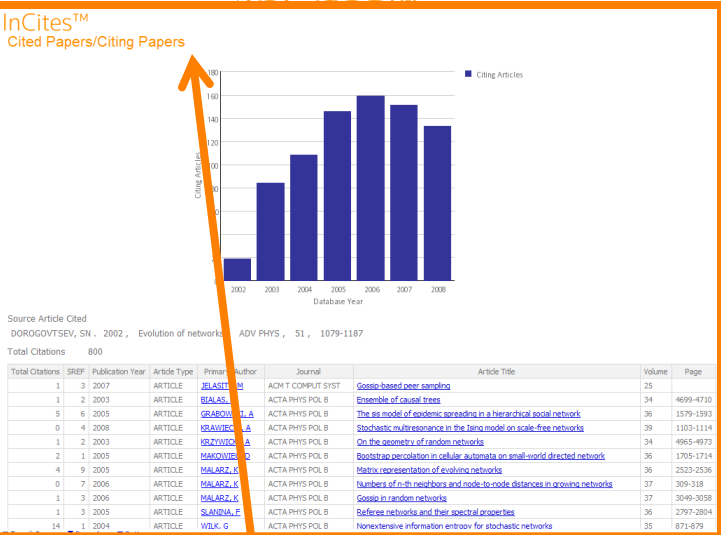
InCites™
Cited Papers/Citing Papers

Citing Articles

Citing Articles
180
160
140
120
100
80
60
40
20
0
2002 2003 2004 2005 2006 2007 2008
Database Year

Source Article Cited
DOROGOVTSEV, SN . 2002 , Evolution of networks , ADV PHYS , 51 , 1079-1187

Total Citations 800

| Total Citations | SREF | Publication Year | Article Type | Primary Author | Journal | Article Title | Volume | Page |
|---|---|---|---|---|---|---|---|---|
| 1 | 3 | 2007 | ARTICLE | JELASITY, M | ACM T COMPUT SYST | Gossip-based peer sampling | 25 | |
| 1 | 2 | 2003 | ARTICLE | BIALAS, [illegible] | ACTA PHYS POL B | Ensemble of causal trees | 34 | 4699-4710 |
| 5 | 6 | 2005 | ARTICLE | GRABOWSKI, A | ACTA PHYS POL B | The sis model of epidemic spreading in a hierarchical social network | 36 | 1579-1593 |
| 0 | 4 | 2008 | ARTICLE | KRAWIECKI, A | ACTA PHYS POL B | Stochastic multiresonance in the Ising model on scale-free networks | 39 | 1103-1114 |
| 1 | 2 | 2003 | ARTICLE | KRZYWICKI, A | ACTA PHYS POL B | On the geometry of random networks | 34 | 4965-4973 |
| 2 | 1 | 2005 | ARTICLE | MAKOWIEC, D | ACTA PHYS POL B | Bootstrap percolation in cellular automata on small-world directed network | 36 | 1705-1714 |
| 4 | 9 | 2005 | ARTICLE | MALARZ, K | ACTA PHYS POL B | Matrix representation of evolving networks | 36 | 2523-2536 |
| 0 | 7 | 2006 | ARTICLE | MALARZ, K | ACTA PHYS POL B | Numbers of n-th neighbors and node-to-node distances in growing networks | 37 | 309-318 |
| 1 | 3 | 2006 | ARTICLE | MALARZ, K | ACTA PHYS POL B | Gossip in random networks | 37 | 3049-3058 |
| 1 | 3 | 2005 | ARTICLE | SLANINA, F | ACTA PHYS POL B | Referee networks and their spectral properties | 36 | 2797-2804 |
| 14 | 1 | 2004 | ARTICLE | WILK, G | ACTA PHYS POL B | Nonextensive information entropy for stochastic networks | 35 | 871-879 |